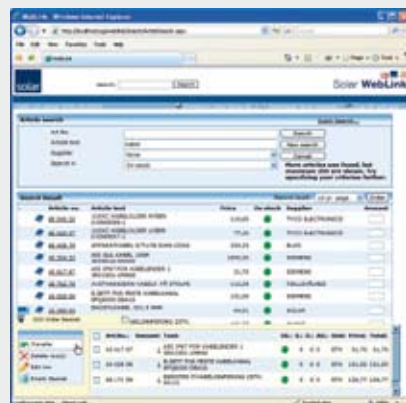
WebLink - Windows Internet Explorer

solar

Solar WebLink

Article search

Search

New search

Cancel

Search Result

Article no.

Article text

Price

On stock

Supplier

Amount

TYCO ELECTRONICS

TYCO ELECTRONICS

ELKO

SIEMENS

SIEMENS

SIEMENS

Order

Transfer

Delete

Edit

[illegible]